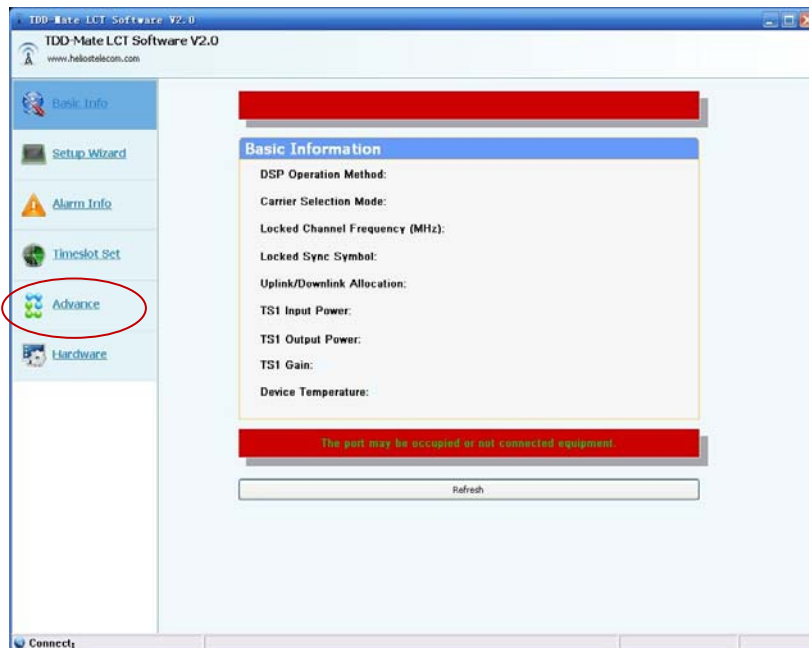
TDD-Mate LCT Software V2.0

TDD-Mate LCT Software V2.0
www.heliostelecom.com

Basic Info
Setup Wizard
Alarm Info
Timeslot Set
Advance
Hardware

Basic Information
DSP Operation Method:
Carrier Selection Mode:
Locked Channel Frequency (MHz):
Locked Sync Symbol:
Uplink/Downlink Allocation:
TS1 Input Power:
TS1 Output Power:
TS1 Gain:
Device Temperature:

The port may be occupied or not connected equipment.

Refresh

Connect: